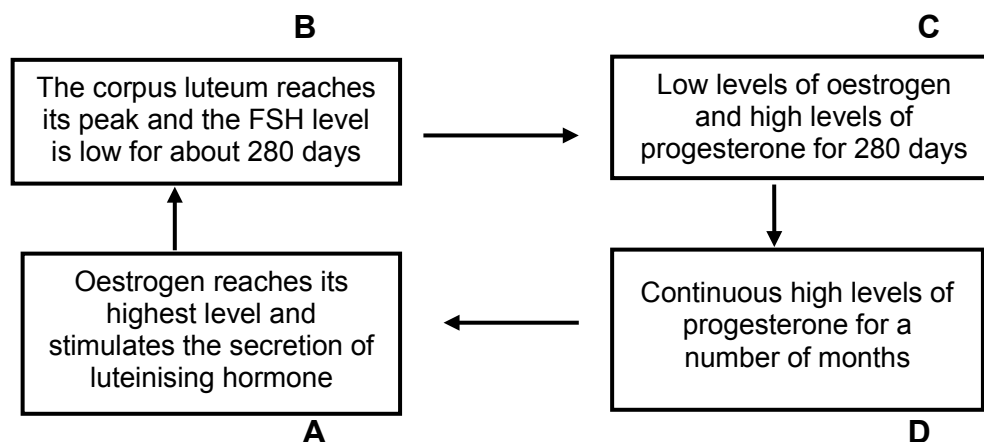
B

The corpus luteum reaches its peak and the FSH level is low for about 280 days

C

Low levels of oestrogen and high levels of progesterone for 280 days

Oestrogen reaches its highest level and stimulates the secretion of luteinising hormone

A

Continuous high levels of progesterone for a number of months

D